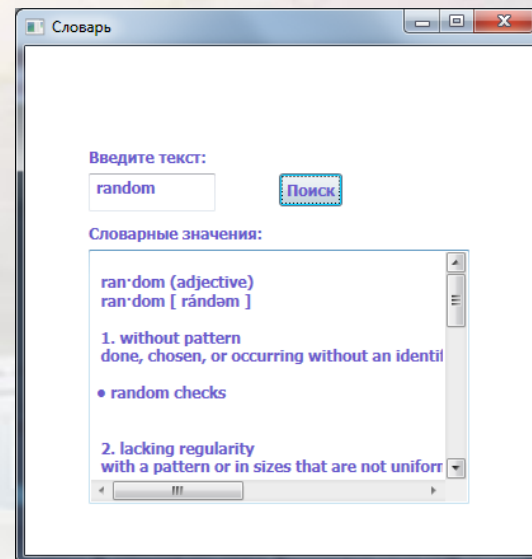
Словарь

Введите текст:

random

Поиск

Словарные значения:

ran·dom (adjective)
ran·dom [ rándəm ]

1. without pattern
done, chosen, or occurring without an identi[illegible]

• random checks

2. lacking regularity
with a pattern or in sizes that are not unifor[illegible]